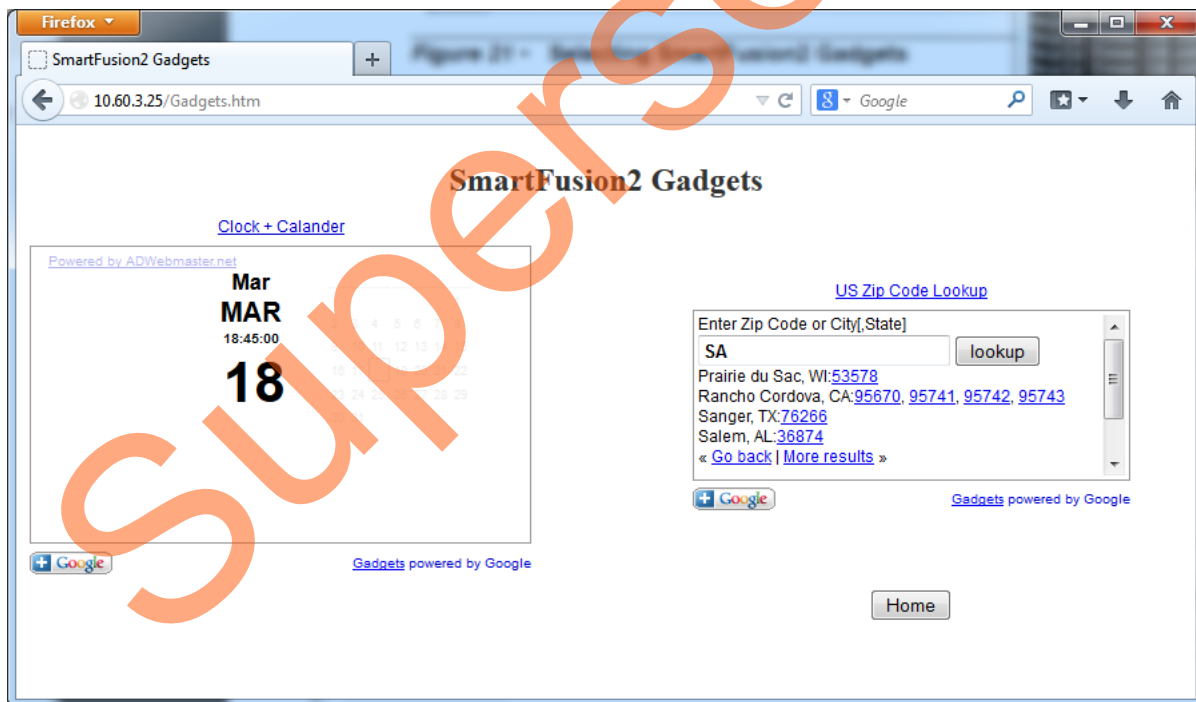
Firefox

SmartFusion2 Gadgets

+

Figure 21 - Selecting SmartFusion2 Gadgets

10.60.3.25/Gadgets.htm

Google

SmartFusion2 Gadgets

Clock + Calander

Powered by ADWebmaster.net

Mar

MAR

18:45:00

18

Google

Gadgets powered by Google

US Zip Code Lookup

Enter Zip Code or City[,State]

SA

lookup

Prairie du Sac, WI:53578
Rancho Cordova, CA:95670, 95741, 95742, 95743
Sanger, TX:76266
Salem, AL:36874
« Go back | More results »

Google

Gadgets powered by Google

Home

Superseded